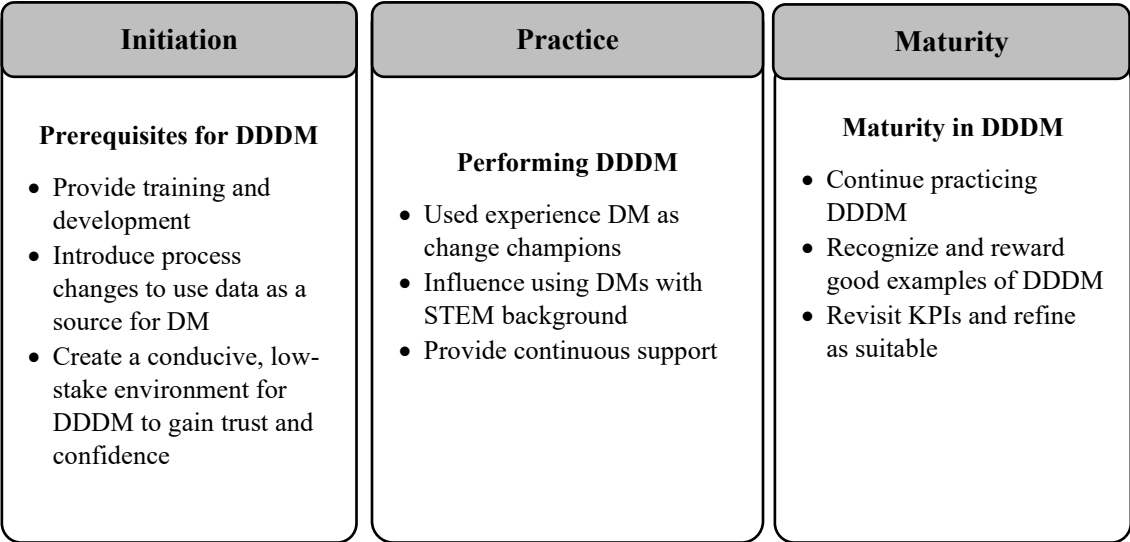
Initiation

Prerequisites for DDDM

- Provide training and development
- Introduce process changes to use data as a source for DM
- Create a conducive, low-stake environment for DDDM to gain trust and confidence

Practice

Performing DDDM

- Used experience DM as change champions
- Influence using DMs with STEM background
- Provide continuous support

Maturity

Maturity in DDDM

- Continue practicing DDDM
- Recognize and reward good examples of DDDM
- Revisit KPIs and refine as suitable